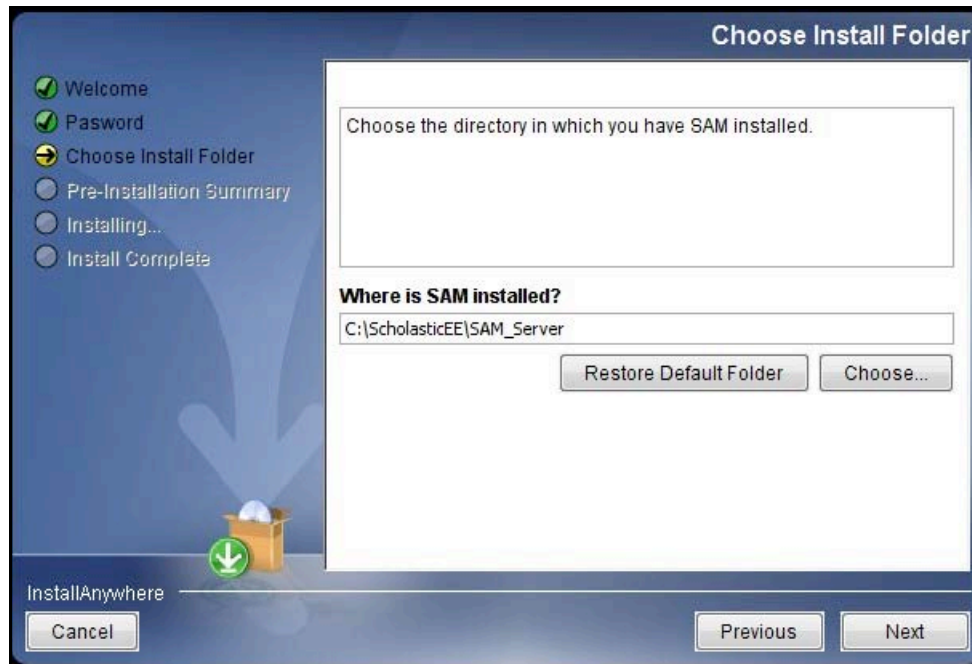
Choose Install Folder

Welcome
Pasword
Choose Install Folder
Pre-Installation Summary
Installing...
Install Complete

Choose the directory in which you have SAM installed.

Where is SAM installed?

C:\ScholasticEE\SAM_Server

Restore Default Folder

Choose...

InstallAnywhere

Cancel

Previous

Next